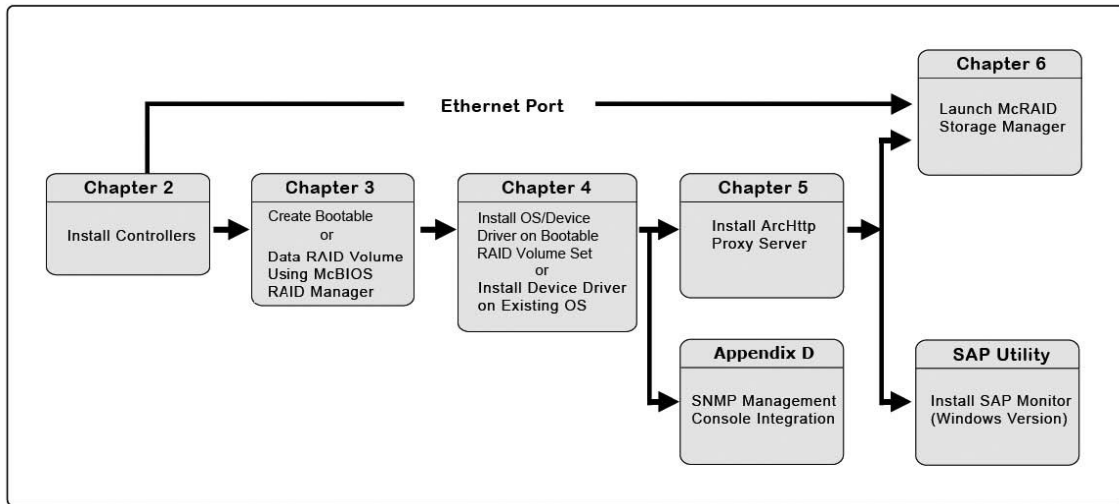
Ethernet Port

Chapter 2
Install Controllers

Chapter 3
Create Bootable or Data RAID Volume Using McBIOS RAID Manager

Chapter 4
Install OS/Device Driver on Bootable RAID Volume Set or Install Device Driver on Existing OS

Chapter 5
Install ArcHttp Proxy Server

Appendix D
SNMP Management Console Integration

Chapter 6
Launch McRAID Storage Manager

SAP Utility
Install SAP Monitor (Windows Version)